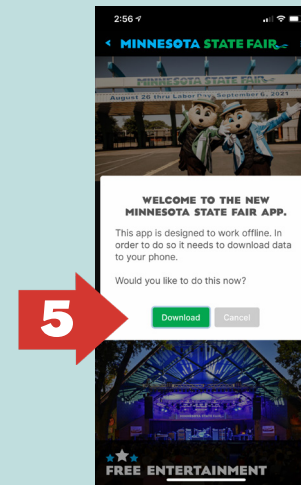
2:56

MINNESOTA STATE FAIR

MINNESOTA STATE FAIR

August 26 thru Labor Day September 6, 2021

WELCOME TO THE NEW MINNESOTA STATE FAIR APP.

This app is designed to work offline. In order to do so it needs to download data to your phone.

Would you like to do this now?

5

Download

Cancel

FREE ENTERTAINMENT